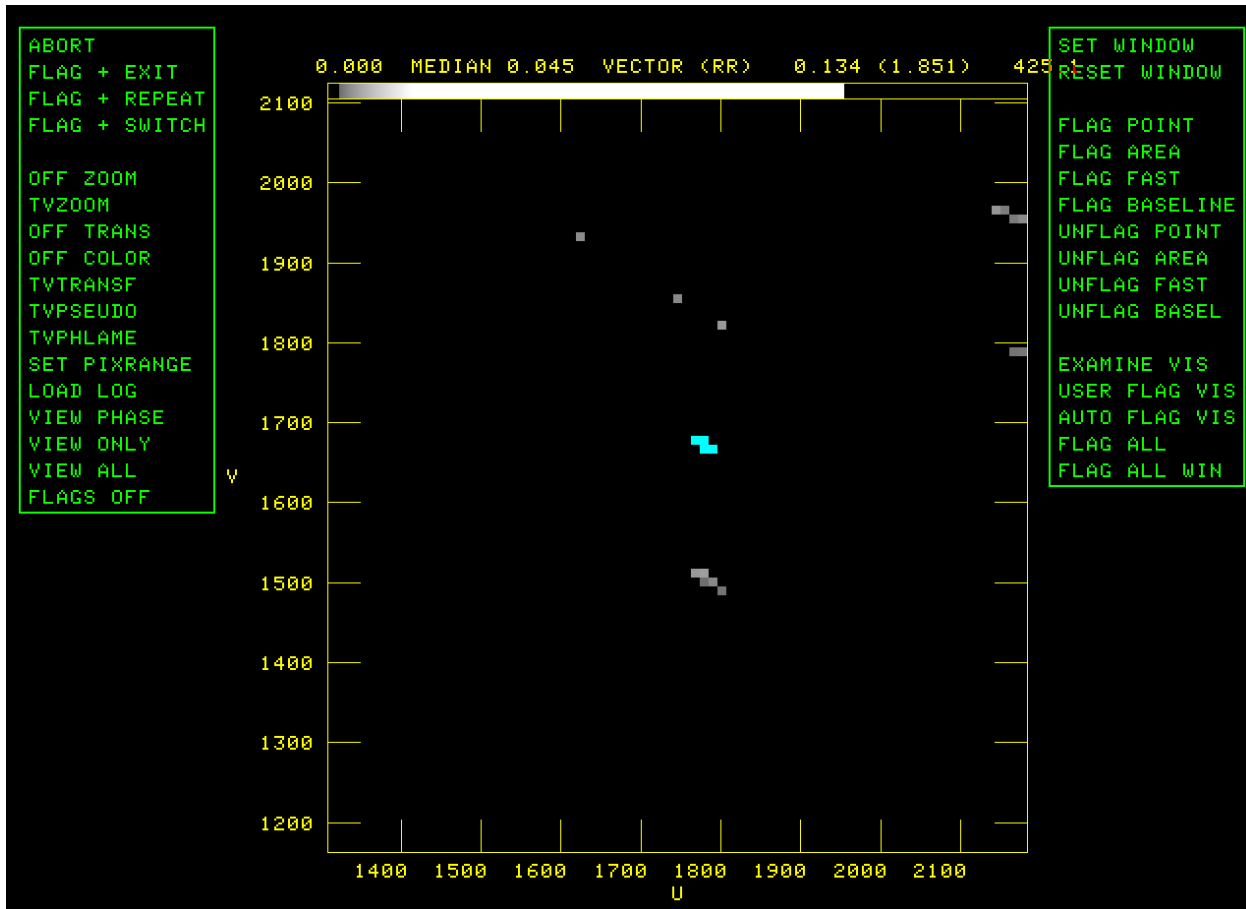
ABORT
FLAG + EXIT
FLAG + REPEAT
FLAG + SWITCH

OFF ZOOM
TVZOOM
OFF TRANS
OFF COLOR
TVTRANSF
TVPSEUDO
TVPHLAME
SET PIXRANGE
LOAD LOG
VIEW PHASE
VIEW ONLY
VIEW ALL
FLAGS OFF

0.000 MEDIAN 0.045 VECTOR (RR) 0.134 (1.851) 425

SET WINDOW
RESET WINDOW

FLAG POINT
FLAG AREA
FLAG FAST
FLAG BASELINE
UNFLAG POINT
UNFLAG AREA
UNFLAG FAST
UNFLAG BASEL

EXAMINE VIS
USER FLAG VIS
AUTO FLAG VIS
FLAG ALL
FLAG ALL WIN

2100
2000
1900
1800
1700
V
1600
1500
1400
1300
1200

1400 1500 1600 1700 1800 1900 2000 2100
U